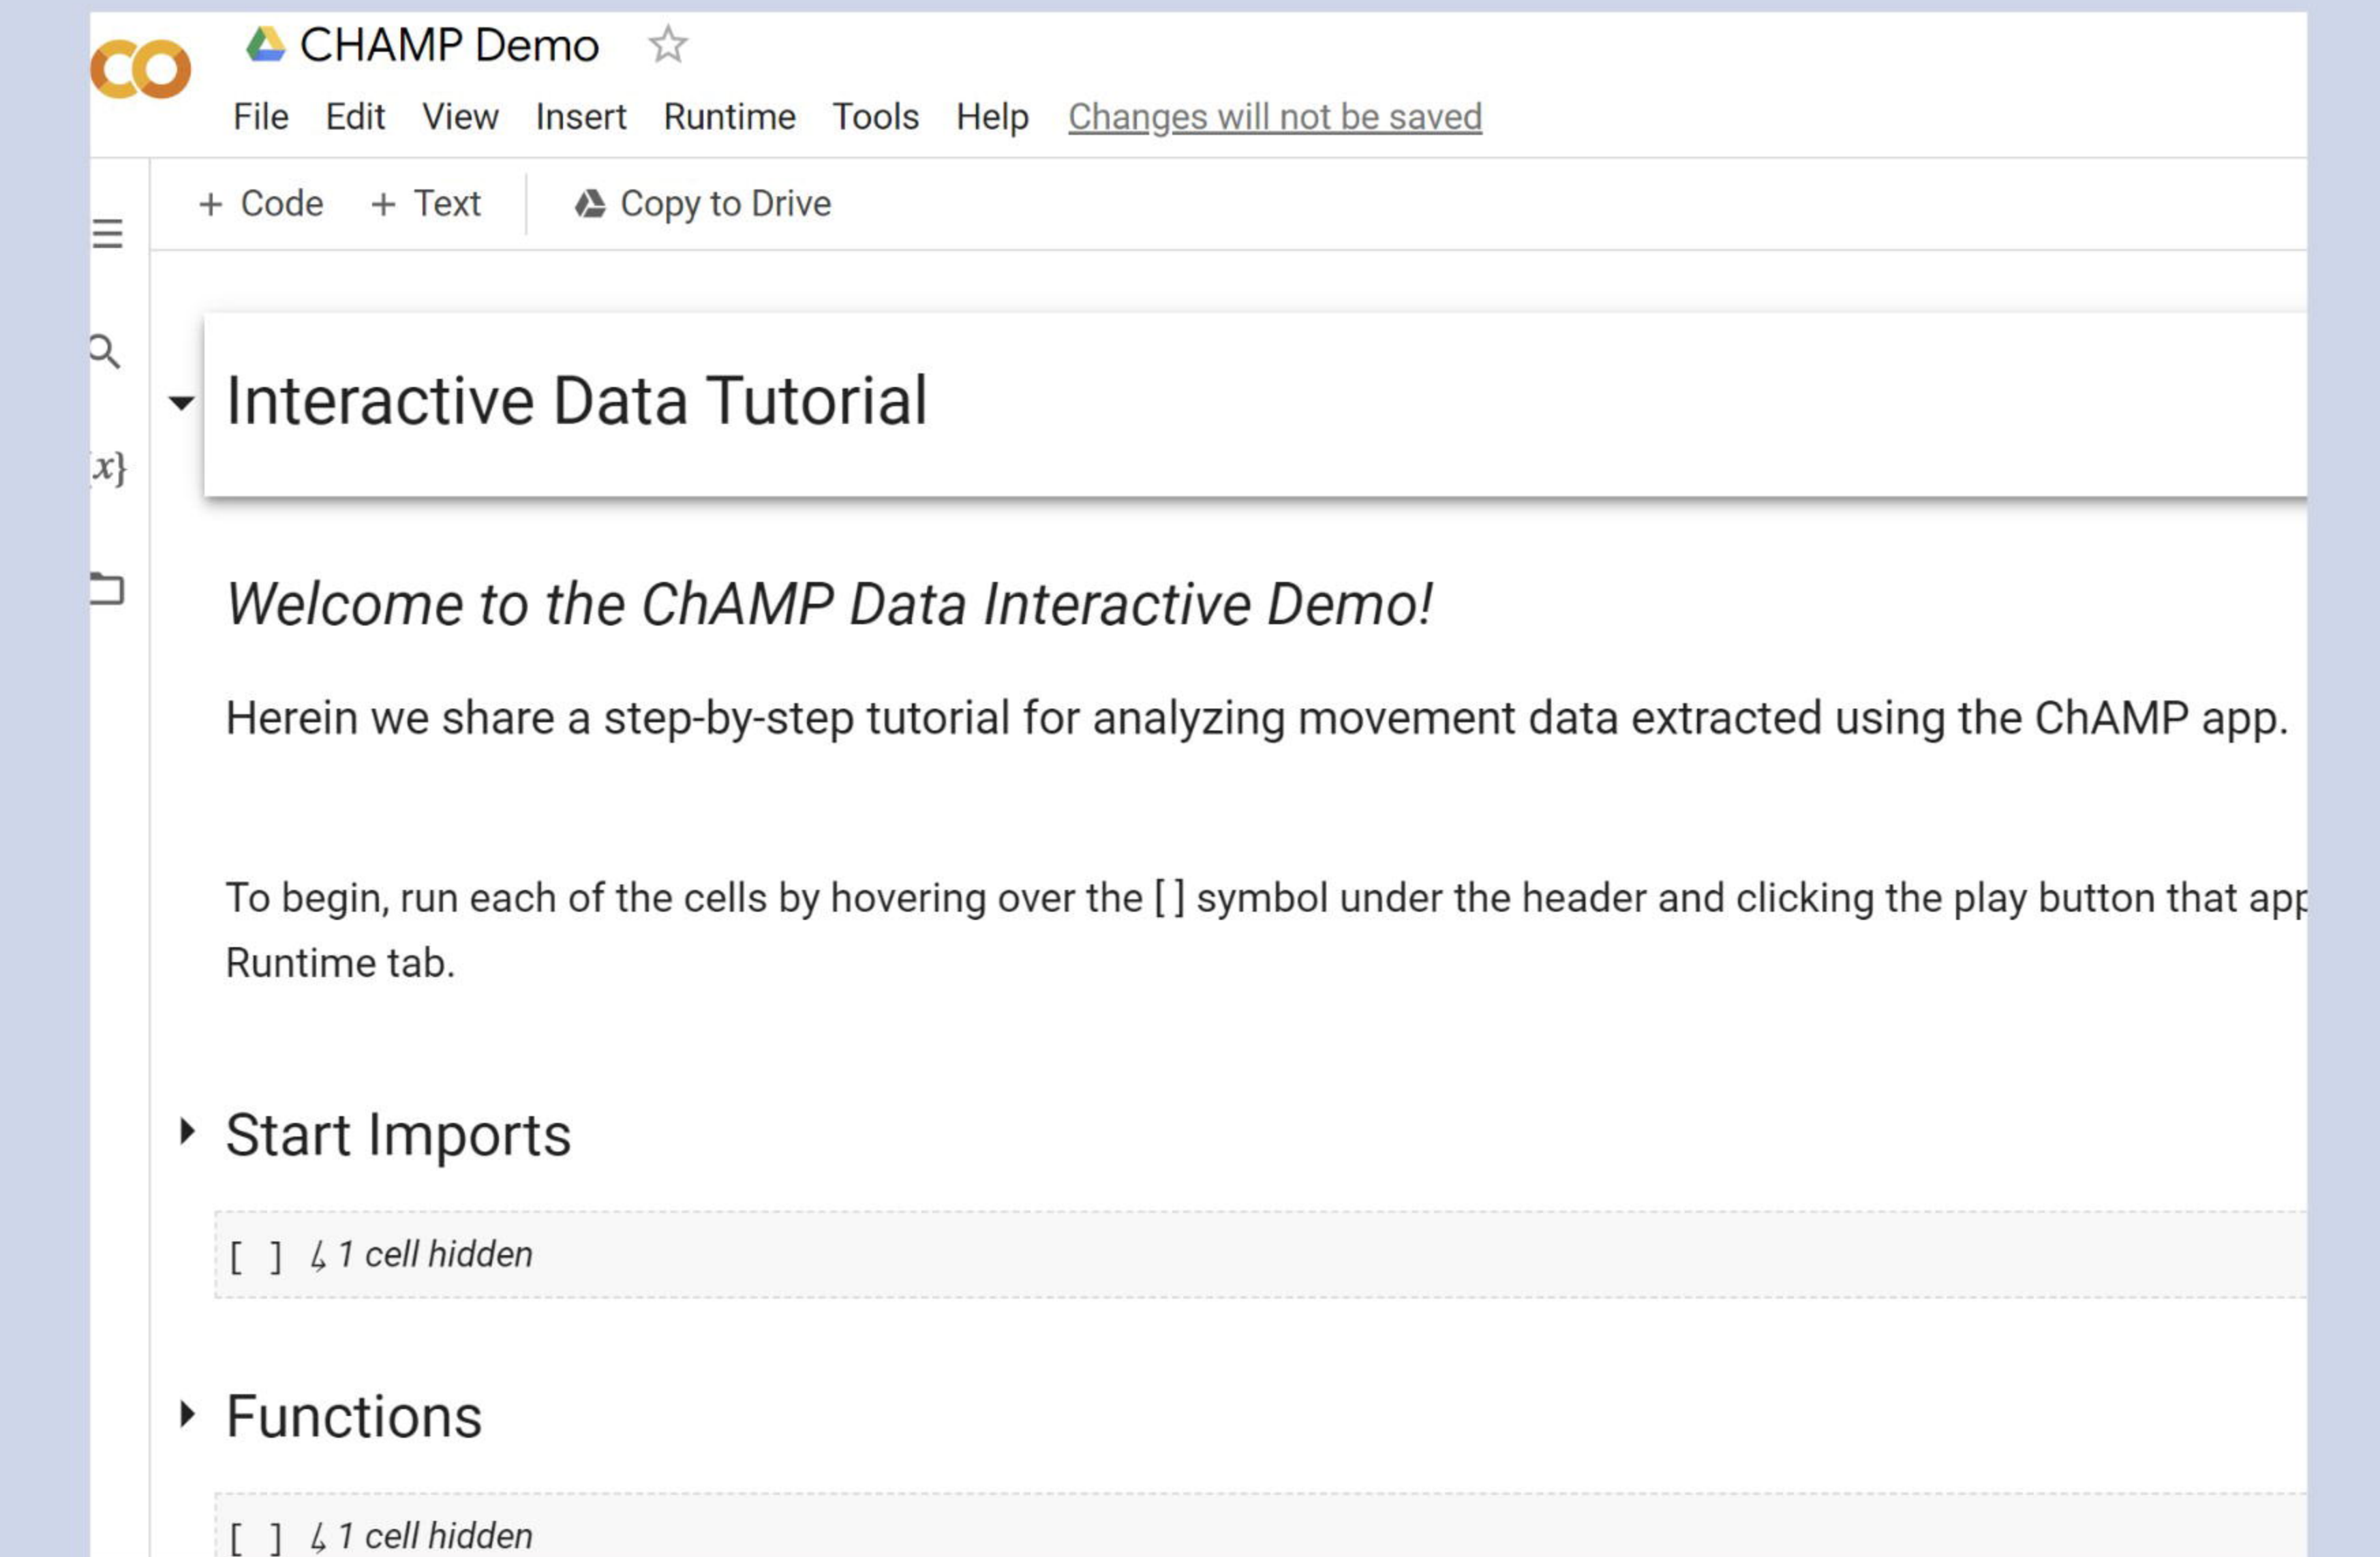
CO

CHAMP Demo ☆

File Edit View Insert Runtime Tools Help Changes will not be saved

+ Code + Text Copy to Drive

{x}

Interactive Data Tutorial

*Welcome to the ChAMP Data Interactive Demo!*

Herein we share a step-by-step tutorial for analyzing movement data extracted using the ChAMP app.

To begin, run each of the cells by hovering over the [ ] symbol under the header and clicking the play button that app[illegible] Runtime tab.

Start Imports

[ ] ↳ 1 cell hidden

Functions

[ ] ↳ 1 cell hidden